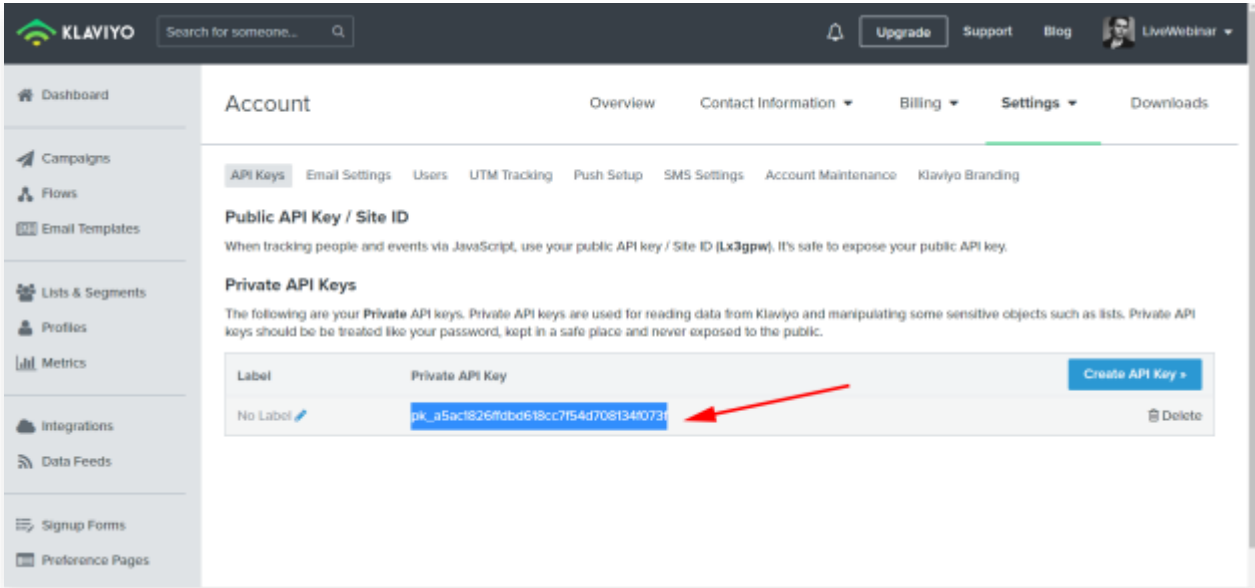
KLAVIYO

Search for someone...

Upgrade

Support

Blog

LiveWebinar

Dashboard

Campaigns

Flows

Email Templates

Lists & Segments

Profiles

Metrics

Integrations

Data Feeds

Signup Forms

Preference Pages

Account

Overview

Contact Information

Billing

Settings

Downloads

API Keys Email Settings Users UTM Tracking Push Setup SMS Settings Account Maintenance Klaviyo Branding

Public API Key / Site ID

When tracking people and events via JavaScript, use your public API key / Site ID (Lx3gpw). It's safe to expose your public API key.

Private API Keys

The following are your Private API keys. Private API keys are used for reading data from Klaviyo and manipulating some sensitive objects such as lists. Private API keys should be be treated like your password, kept in a safe place and never exposed to the public.

| Label | Private API Key | Create API Key » |
|---|---|---|
| No Label | pk_a5ac1826ffdbd618cc7f54d708134f073f | Delete |